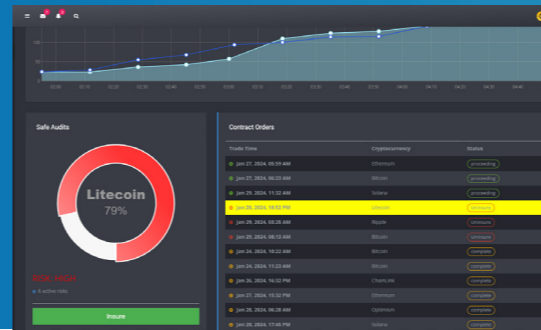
100

02:00 02:10 02:20 02:30 02:40 02:50 03:00 03:10 03:20 03:30 03:40 03:50 04:00 04:10 04:20 04:30 04:40

Safe Audits

Litecoin
79%

5 active risks

Insure

Contract Orders

| Trade Time | Cryptocurrency | Status |
|---|---|---|
| Jan 27, 2024, 05:59 AM | Ethereum | proceeding |
| Jan 27, 2024, 06:23 AM | Bitcoin | proceeding |
| Jan 25, 2024, 11:32 AM | Solana | proceeding |
| Jan 25, 2024, 16:52 PM | Litecoin | unknown |
| Jan 25, 2024, 03:26 AM | Ripple | Unknown |
| Jan 25, 2024, 08:13 AM | Bitcoin | Unknown |
| Jan 24, 2024, 16:22 AM | Bitcoin | complete |
| Jan 24, 2024, 11:23 AM | Bitcoin | complete |
| Jan 26, 2024, 16:32 PM | Chainlink | complete |
| Jan 27, 2024, 15:32 PM | Ethereum | complete |
| Jan 27, 2024, 06:28 AM | Optimism | complete |
| Jan 26, 2024, 17:45 PM | Solana | complete |